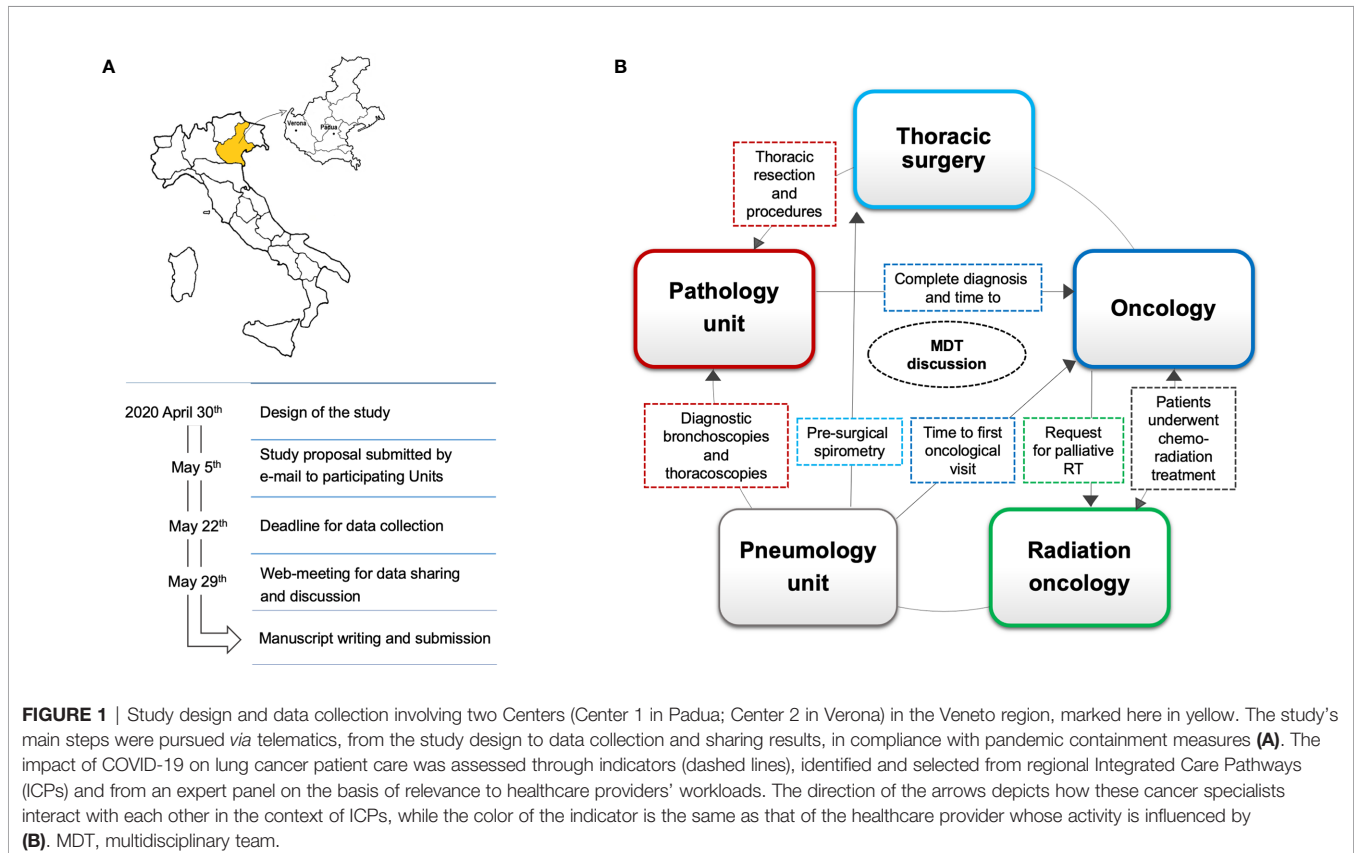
A

Verona

Padua

2020 April 30$^{th}$

Design of the study

May 5$^{th}$

Study proposal submitted by e-mail to participating Units

May 22$^{th}$

Deadline for data collection

May 29$^{th}$

Web-meeting for data sharing and discussion

Manuscript writing and submission

B

Thoracic surgery

Thoracic resection and procedures

Pathology unit

Complete diagnosis and time to

Oncology

MDT discussion

Diagnostic bronchoscopies and thoracoscopies

Pre-surgical spirometry

Time to first oncological visit

Request for palliative RT

Patients underwent chemo-radiation treatment

Pneumology unit

Radiation oncology

FIGURE 1 | Study design and data collection involving two Centers (Center 1 in Padua; Center 2 in Verona) in the Veneto region, marked here in yellow. The study's main steps were pursued via telematics, from the study design to data collection and sharing results, in compliance with pandemic containment measures (A). The impact of COVID-19 on lung cancer patient care was assessed through indicators (dashed lines), identified and selected from regional Integrated Care Pathways (ICPs) and from an expert panel on the basis of relevance to healthcare providers' workloads. The direction of the arrows depicts how these cancer specialists interact with each other in the context of ICPs, while the color of the indicator is the same as that of the healthcare provider whose activity is influenced by (B). MDT, multidisciplinary team.